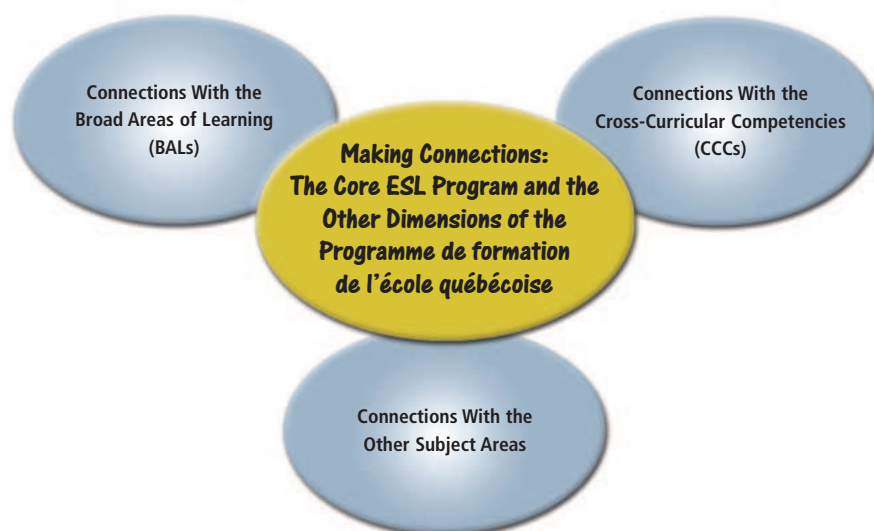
Connections With the Broad Areas of Learning (BALs)

Making Connections: The Core ESL Program and the Other Dimensions of the Programme de formation de l'école québécoise

Connections With the Cross-Curricular Competencies (CCCs)

Connections With the Other Subject Areas